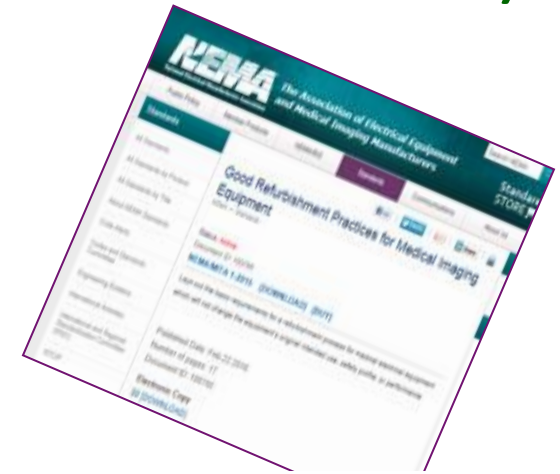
NEMA

The Association of Electrical Equipment and Medical Imaging Manufacturers

Standards

Good Refurbishment Practices for Medical Imaging Equipment

Status: Active

NEMA MITA 1-2015

[DOWNLOAD]

Published Date: Feb 22 2016

Number of pages: 17

Electronic Copy

STORE